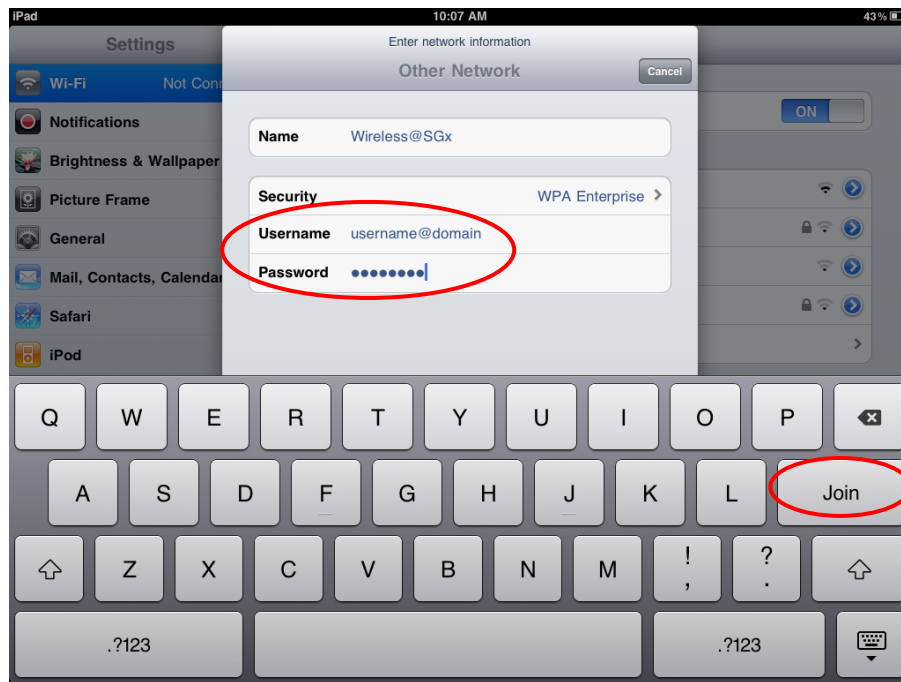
iPad
10:07 AM
43 %

Settings
Wi-Fi Not Conn
Notifications
Brightness & Wallpaper
Picture Frame
General
Mail, Contacts, Calendar
Safari
iPod

ON

Enter network information
Other Network
Cancel

Name Wireless@SGx

Security WPA Enterprise
Username username@domain
Password ••••••••

Q W E R T Y U I O P
A S D F G H J K L Join
Z X C V B N M ! , ? .
.?123 .?123